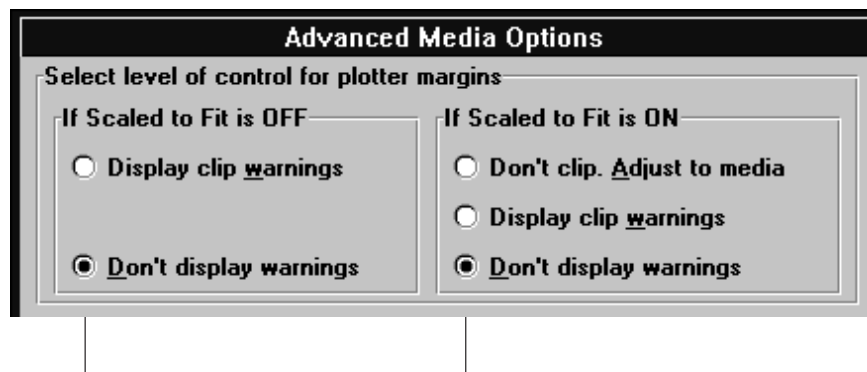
Advanced Media Options

Select level of control for plotter margins

If Scaled to Fit is OFF

Display clip warnings

Don't display warnings

If Scaled to Fit is ON

Don't clip. Adjust to media

Display clip warnings

Don't display warnings